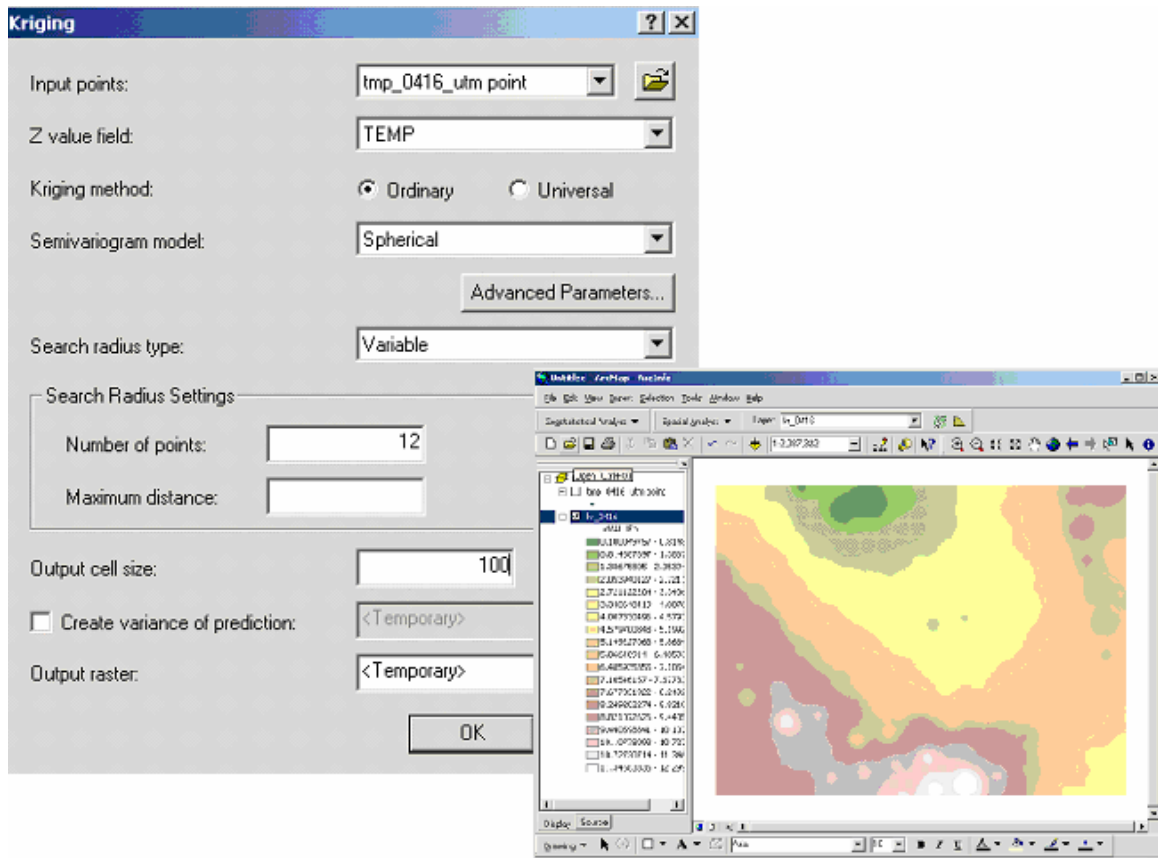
Kriging

Input points: tmp_0416_utm point

Z value field: TEMP

Kriging method: Ordinary Universal

Semivariogram model: Spherical

Advanced Parameters...

Search radius type: Variable

Search Radius Settings

Number of points: 12

Maximum distance:

Output cell size: 100

Create variance of prediction: <Temporary>

Output raster: <Temporary>

OK

Untitled - ArcMap - ArcInfo

File Edit View Insert Selection Tools Window Help

Geostatistical Analyst Spatial Analyst Layer: kr_0416

1:2,307,382

Layers
tmp_0416_utm point
kr_0416

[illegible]

Display Source

Drawing Arial 10 B I U